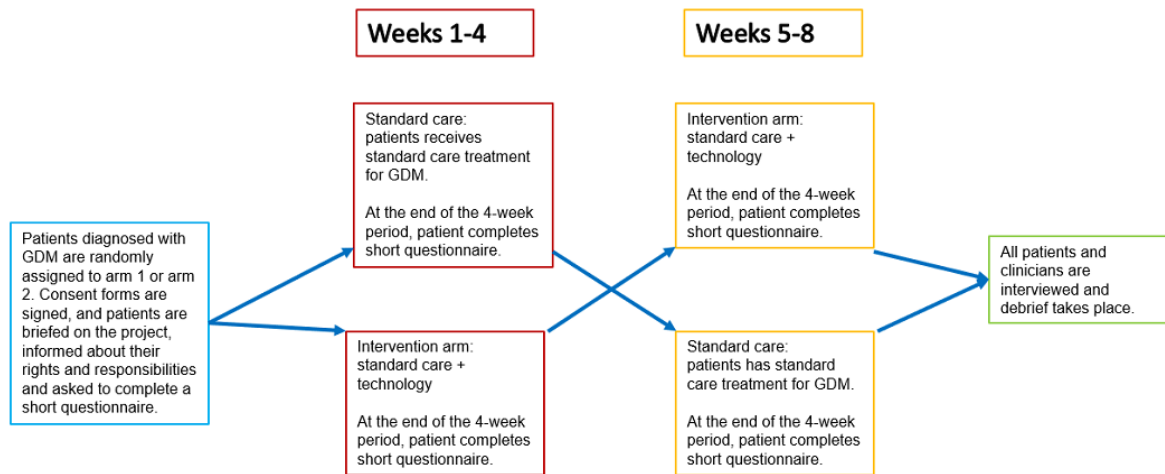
Weeks 1-4

Weeks 5-8

Patients diagnosed with GDM are randomly assigned to arm 1 or arm 2. Consent forms are signed, and patients are briefed on the project, informed about their rights and responsibilities and asked to complete a short questionnaire.

Standard care: patients receives standard care treatment for GDM.

At the end of the 4-week period, patient completes short questionnaire.

Intervention arm: standard care + technology

At the end of the 4-week period, patient completes short questionnaire.

Intervention arm: standard care + technology

At the end of the 4-week period, patient completes short questionnaire.

Standard care: patients has standard care treatment for GDM.

At the end of the 4-week period, patient completes short questionnaire.

All patients and clinicians are interviewed and debrief takes place.